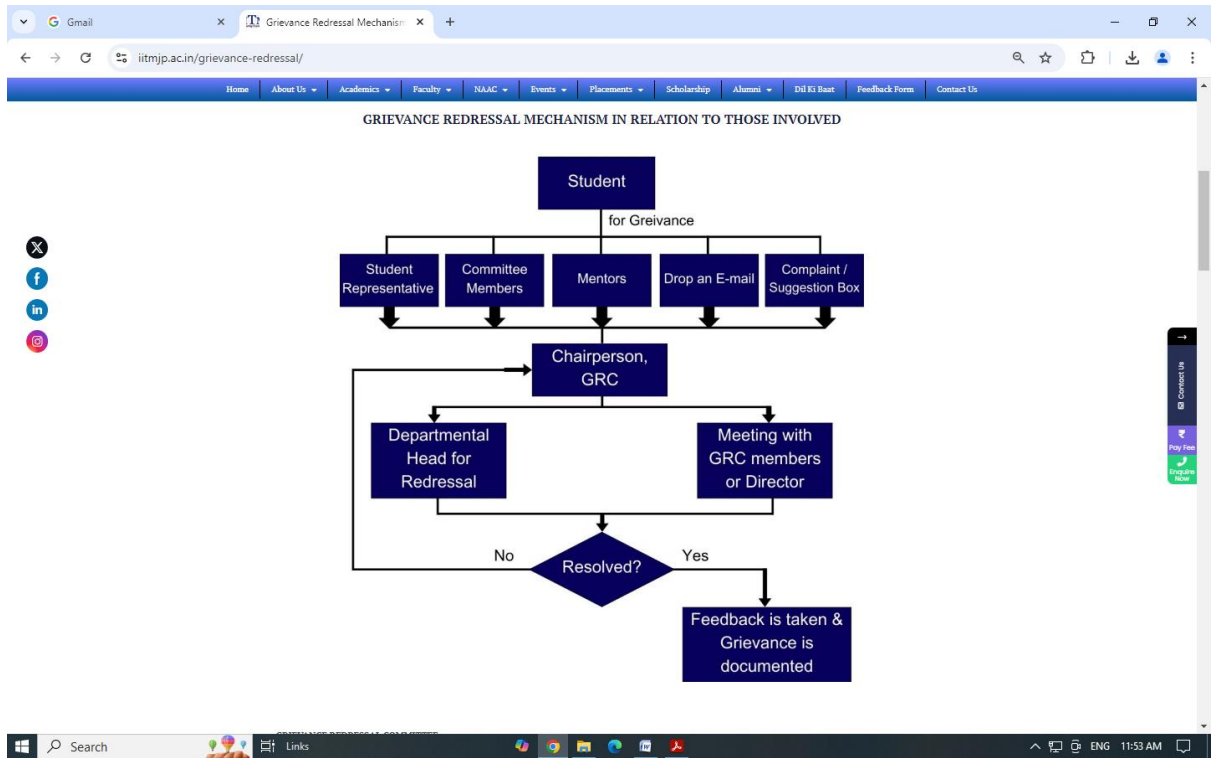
Gmail
Grievance Redressal Mechanism
iitmjp.ac.in/grievance-redressal/

Home About Us Academics Faculty NAAC Events Placements Scholarship Alumni Dil Ki Baat Feedback Form Contact Us

GRIEVANCE REDRESSAL MECHANISM IN RELATION TO THOSE INVOLVED

Student

for Greivance

Student Representative

Committee Members

Mentors

Drop an E-mail

Complaint / Suggestion Box

Chairperson, GRC

Departmental Head for Redressal

Meeting with GRC members or Director

No

Resolved?

Yes

Feedback is taken & Grievance is documented

Contact Us
₹ Pay Fee
Enquire Now

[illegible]

Search
Links
ENG 11:53 AM